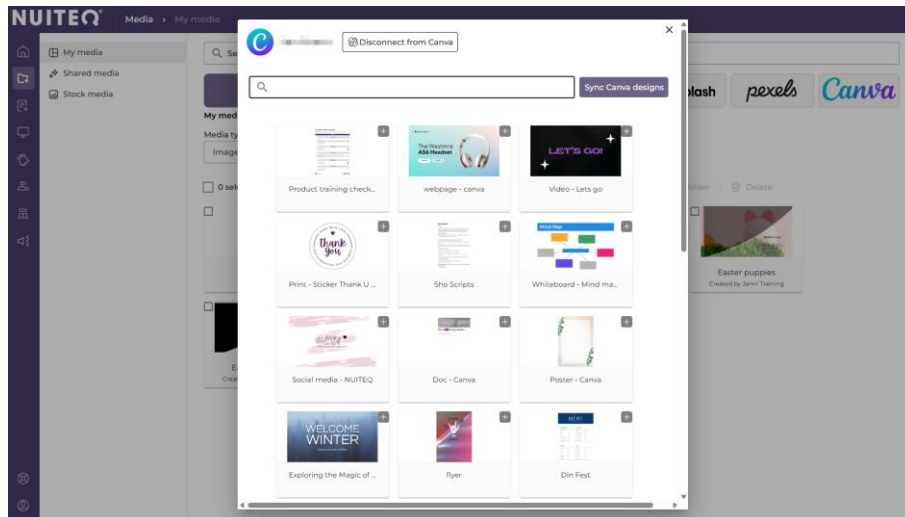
NUITEQ Media › My media

My media
Shared media
Stock media

Q Se

My med
Media ty
Image

0 sel

plash pexels Canva

older Delete

Easter puppies
Created by Jamni Training

Disconnect from Canva

Sync Canva designs

Product training check...

The Westrine A56 Headset
webpage - canva

LET'S GO!
Video - Lets go

Thank you
Print - Sticker Thank U...

Sho Scripts

Mind Map
Whiteboard - Mind ma...

Social media - NUITEQ

Doc - Canva

Poster - Canva

WELCOME WINTER
Exploring the Magic of...

flyer

MENU
Din Fest